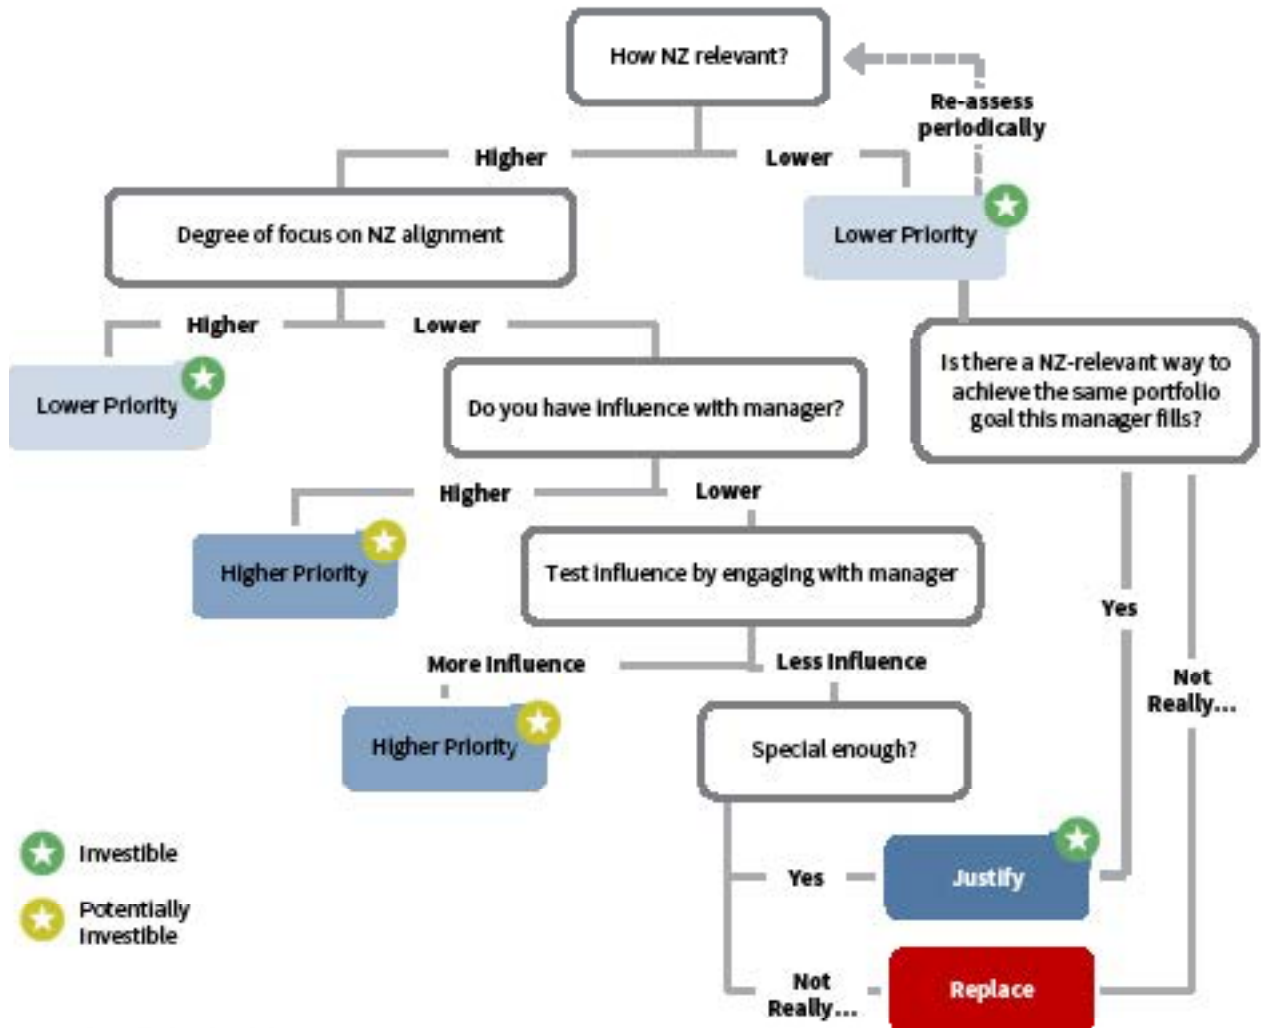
How NZ relevant?

Re-assess periodically

Higher

Lower

Degree of focus on NZ alignment

Lower Priority

Higher

Lower

Lower Priority

Is there a NZ-relevant way to achieve the same portfolio goal this manager fills?

Do you have influence with manager?

Higher

Lower

Higher Priority

Test influence by engaging with manager

Yes

More influence

Less influence

Not Really...

Higher Priority

Special enough?

Investible

Potentially investible

Yes

Justify

Not Really...

Replace